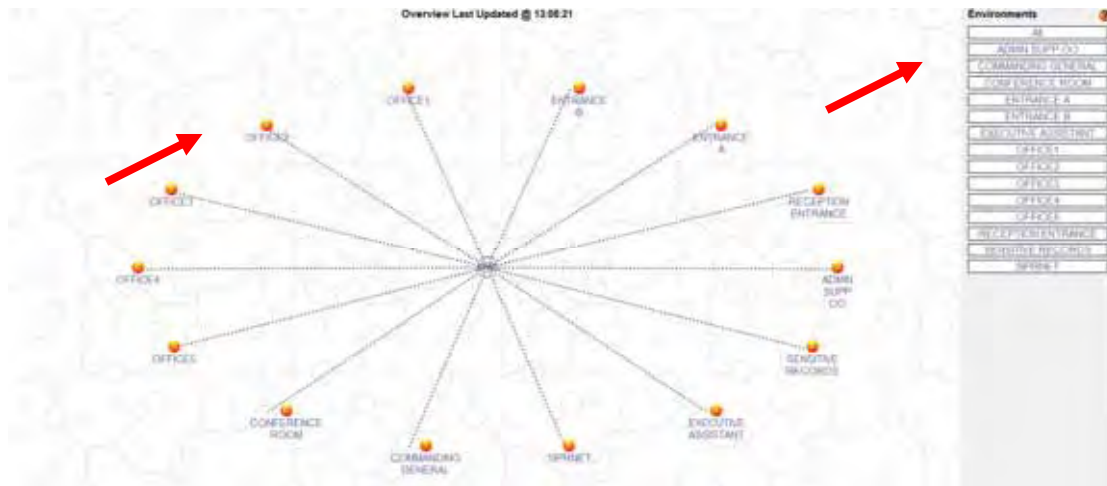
Overview Last Updated @ 13:08:21

OFFICE1

ENTRANCE B

OFFICE2

ENTRANCE A

OFFICE3

RECEPTION ENTRANCE

OFFICE4

ADMIN SUPP CO

OFFICE5

SENSITIVE RECORDS

CONFERENCE ROOM

EXECUTIVE ASSISTANT

COMMANDING GENERAL

SIPRNET

Environments

All

ADMIN SUPP CO

COMMANDING GENERAL

CONFERENCE ROOM

ENTRANCE A

ENTRANCE B

EXECUTIVE ASSISTANT

OFFICE1

OFFICE2

OFFICE3

OFFICE4

OFFICE5

RECEPTION ENTRANCE

SENSITIVE RECORDS

SIPRNET